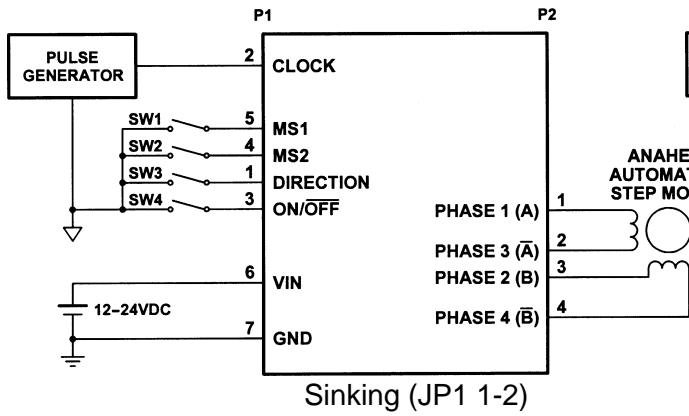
P1

P2

PULSE GENERATOR

2 CLOCK

SW1 5 MS1

SW2 4 MS2

SW3 1 DIRECTION

SW4 3 ON/$\overline{OFF}$

PHASE 1 (A) 1

PHASE 3 ($\overline{A}$) 2

PHASE 2 (B) 3

PHASE 4 ($\overline{B}$) 4

6 VIN

12-24VDC

7 GND

ANAHE
AUTOMAT
STEP MO

Sinking (JP1 1-2)